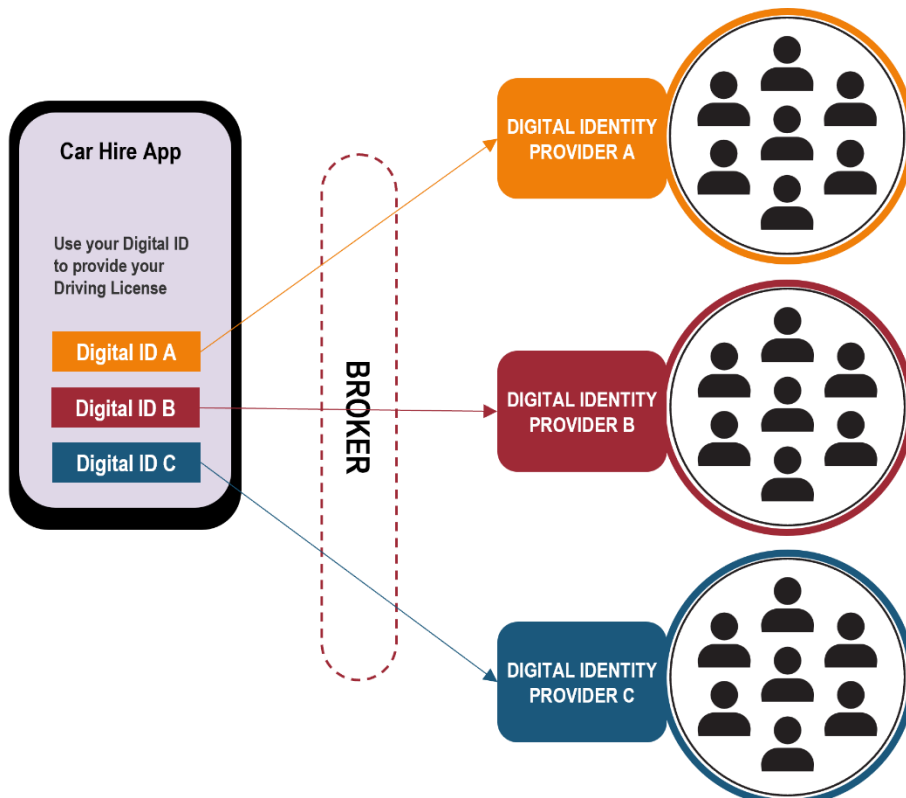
Car Hire App

Use your Digital ID to provide your Driving License

Digital ID A

Digital ID B

Digital ID C

BROKER

DIGITAL IDENTITY PROVIDER A

DIGITAL IDENTITY PROVIDER B

DIGITAL IDENTITY PROVIDER C